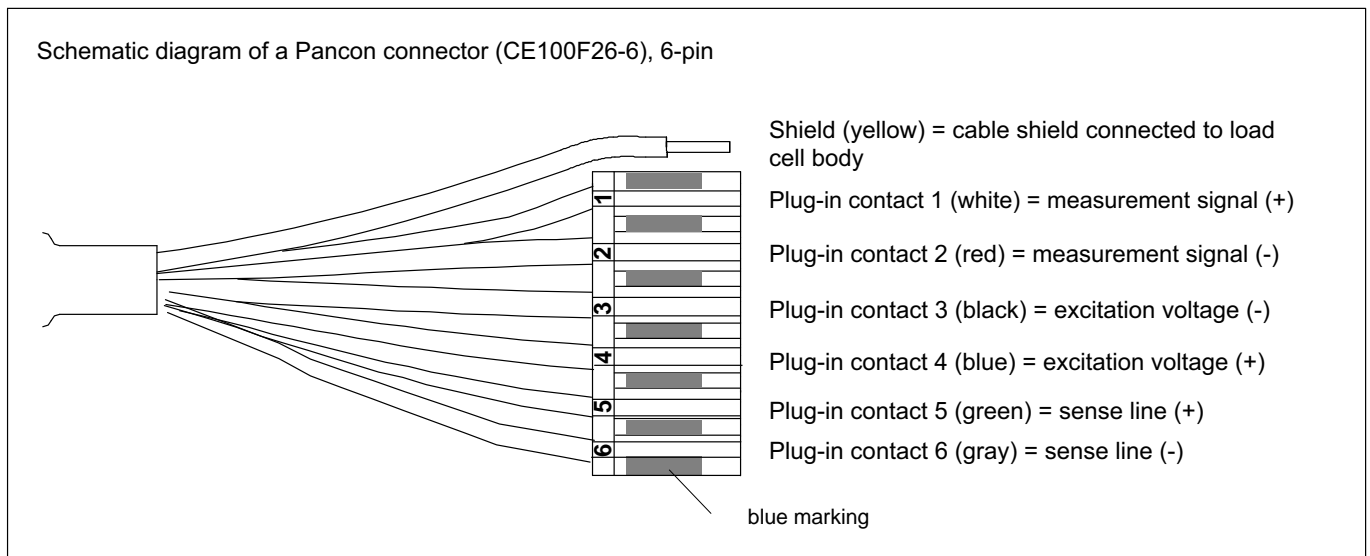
Schematic diagram of a Pancon connector (CE100F26-6), 6-pin

Shield (yellow) = cable shield connected to load cell body

1

Plug-in contact 1 (white) = measurement signal (+)

2

Plug-in contact 2 (red) = measurement signal (-)

3

Plug-in contact 3 (black) = excitation voltage (-)

4

Plug-in contact 4 (blue) = excitation voltage (+)

5

Plug-in contact 5 (green) = sense line (+)

6

Plug-in contact 6 (gray) = sense line (-)

blue marking